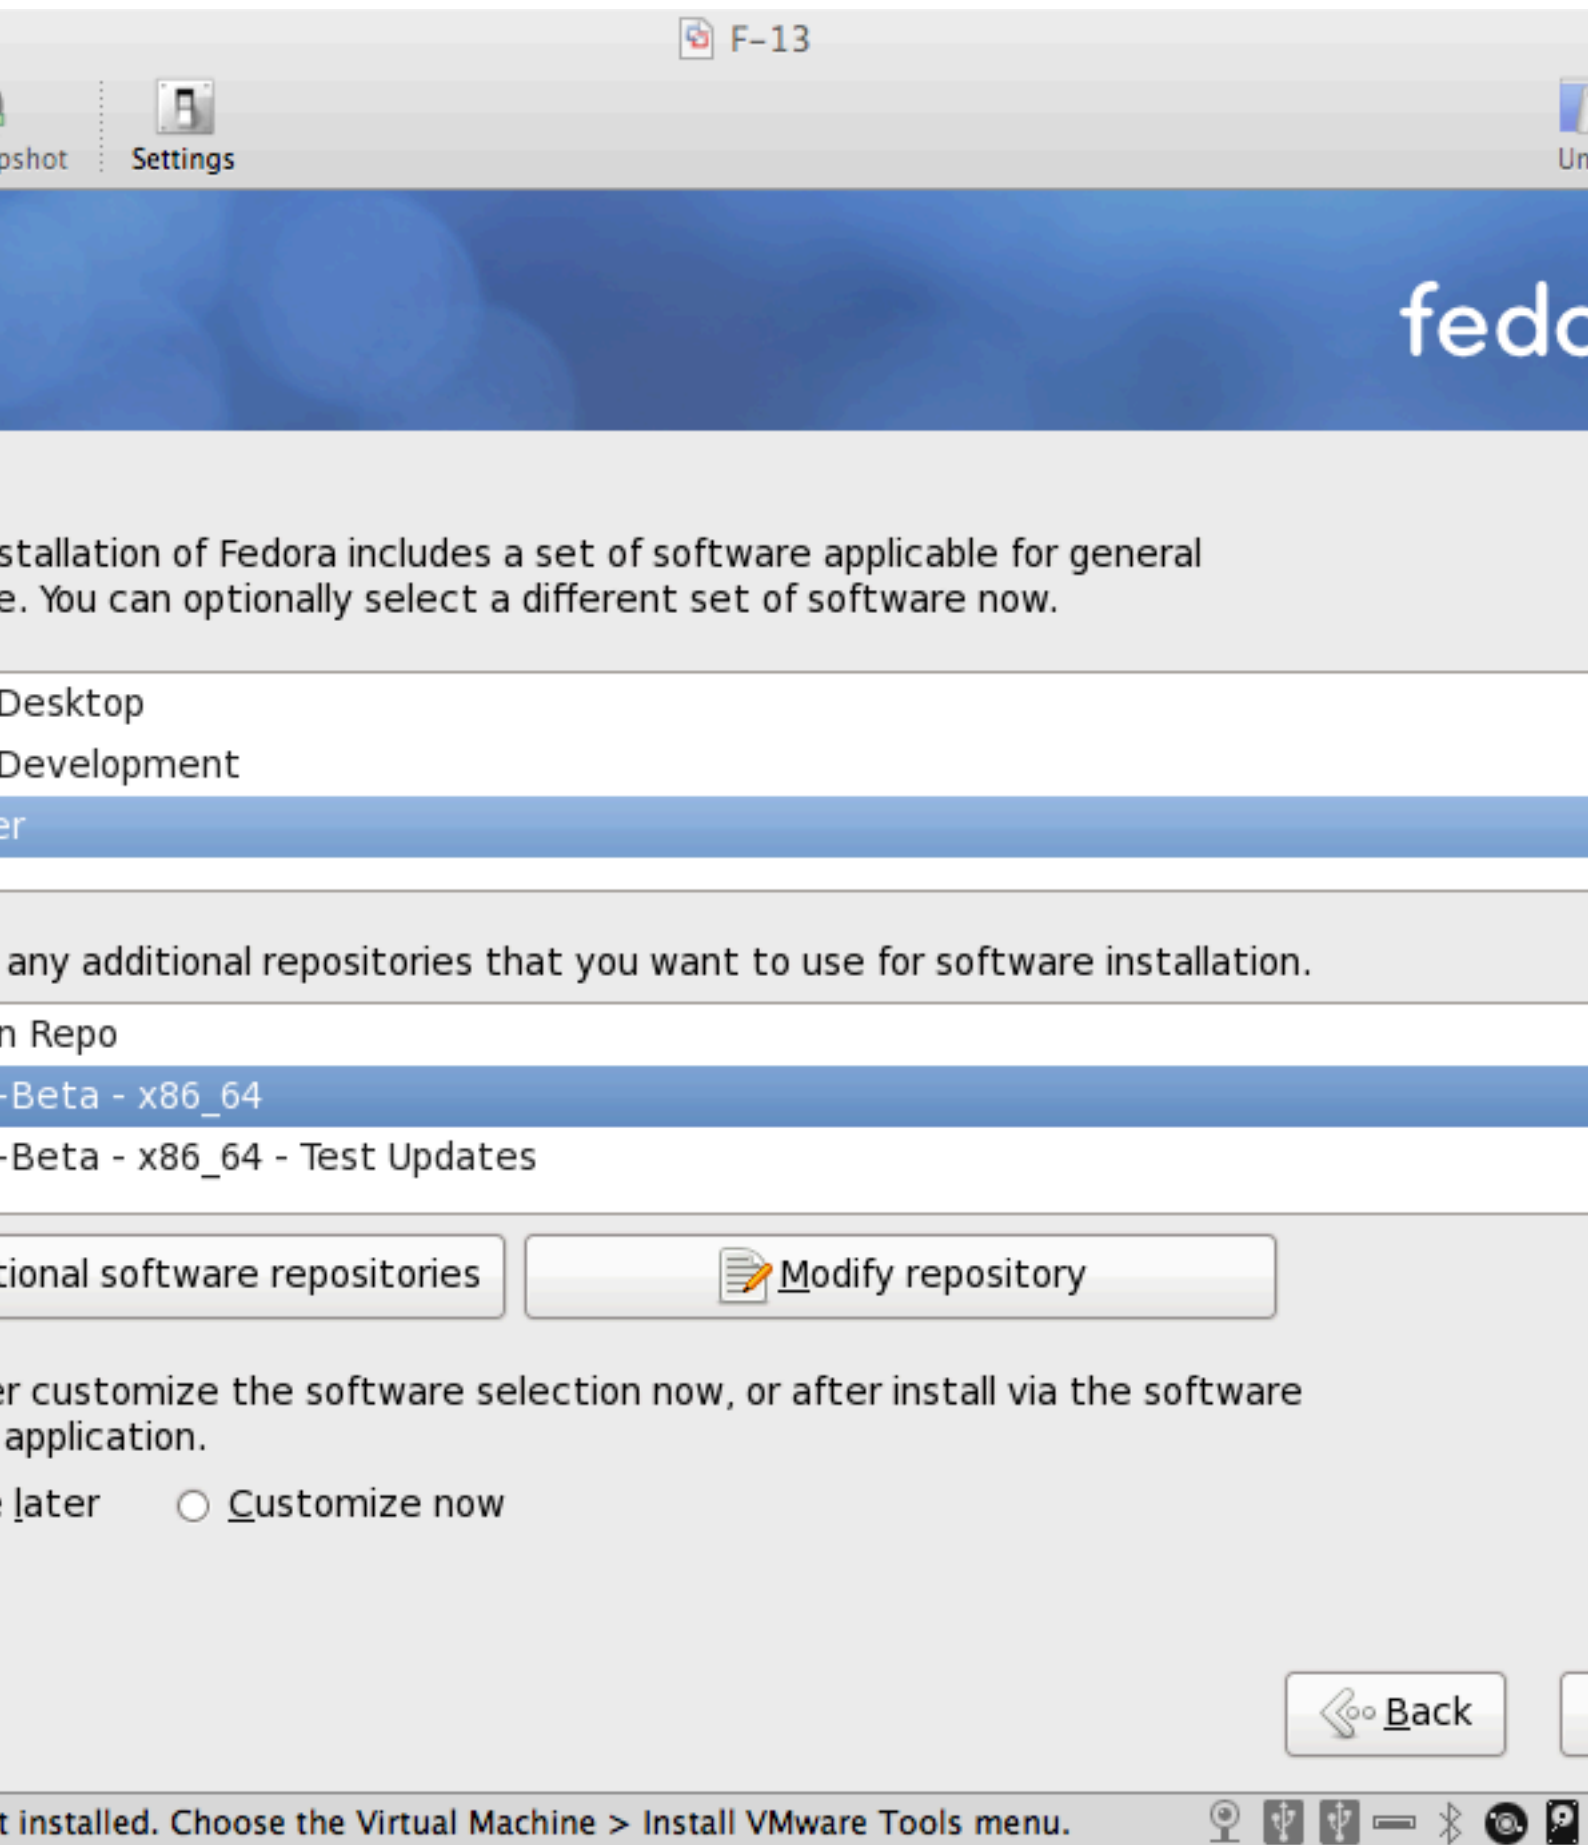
F-13

pshot Settings Un

fedc

stallation of Fedora includes a set of software applicable for general e. You can optionally select a different set of software now.

Desktop
Development
er

any additional repositories that you want to use for software installation.

n Repo
-Beta - x86_64
-Beta - x86_64 - Test Updates

tional software repositories

Modify repository

er customize the software selection now, or after install via the software application.

later Customize now

Back

t installed. Choose the Virtual Machine > Install VMware Tools menu.